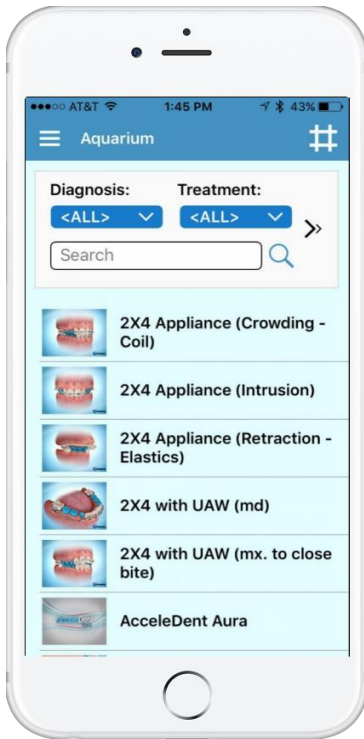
●●●○○ AT&T 1:45 PM 43%

Aquarium

Diagnosis: Treatment:

<ALL> <ALL>

Search

2X4 Appliance (Crowding - Coil)

2X4 Appliance (Intrusion)

2X4 Appliance (Retraction - Elastics)

2X4 with UAW (md)

2X4 with UAW (mx. to close bite)

AcceleDent Aura